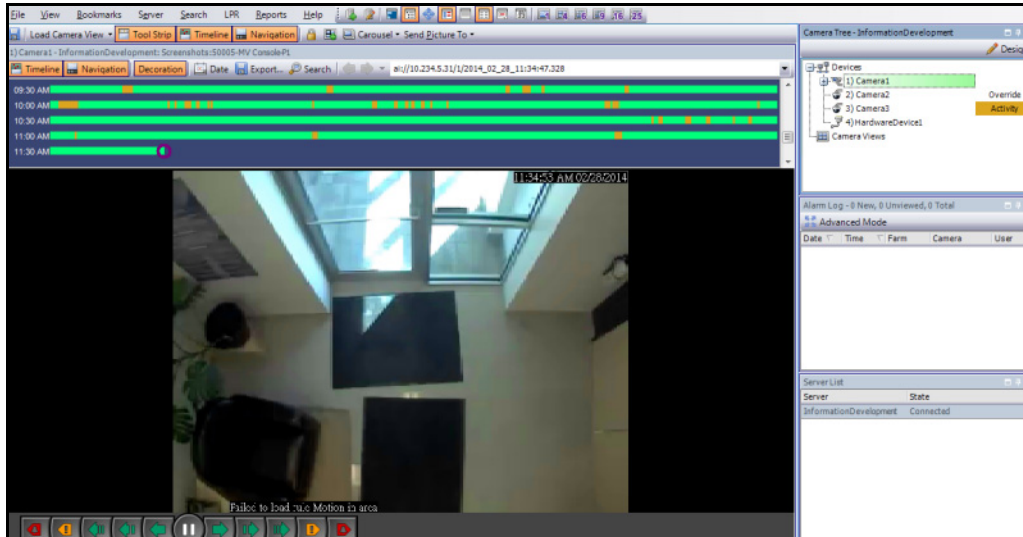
File View Bookmarks Server Search LPR Reports Help

Load Camera View ▾ Tool Strip Timeline Navigation Carousel ▾ Send Picture To ▾

1) Camera1 - InformationDevelopment: Screenshots:50805-MV Console-P1

Timeline Navigation Decoration Date Export... Search ai://10.234.5.31/1/2014_02_28_11:34:47.328

09:30 AM
10:00 AM
10:30 AM
11:00 AM
11:30 AM

11:34:53 AM 02/28/2014

Failed to load rule Motion in area

Camera Tree - InformationDevelopment

Design

Devices
1) Camera1
2) Camera2
3) Camera3
4) HardwareDevice1
Camera Views

Override
Activity

Alarm Log - 0 New, 0 Unviewed, 0 Total

Advanced Mode

| Date | Time | Farm | Camera | User |
|---|---|---|---|---|

Server List

| Server | State |
|---|---|
| InformationDevelopment | Connected |